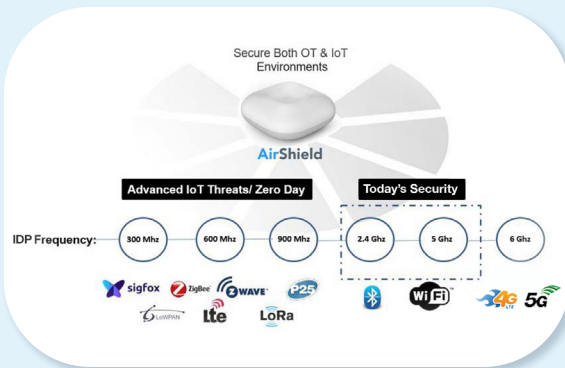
Secure Both OT & IoT Environments

AirShield

Advanced IoT Threats/ Zero Day

Today's Security

IDP Frequency:

300 Mhz

600 Mhz

900 Mhz

2.4 Ghz

5 Ghz

6 Ghz

sigfox

ZigBee

Z-WAVE

P25

6LoWPAN

lte

LoRa

WiFi

4G LTE

5G